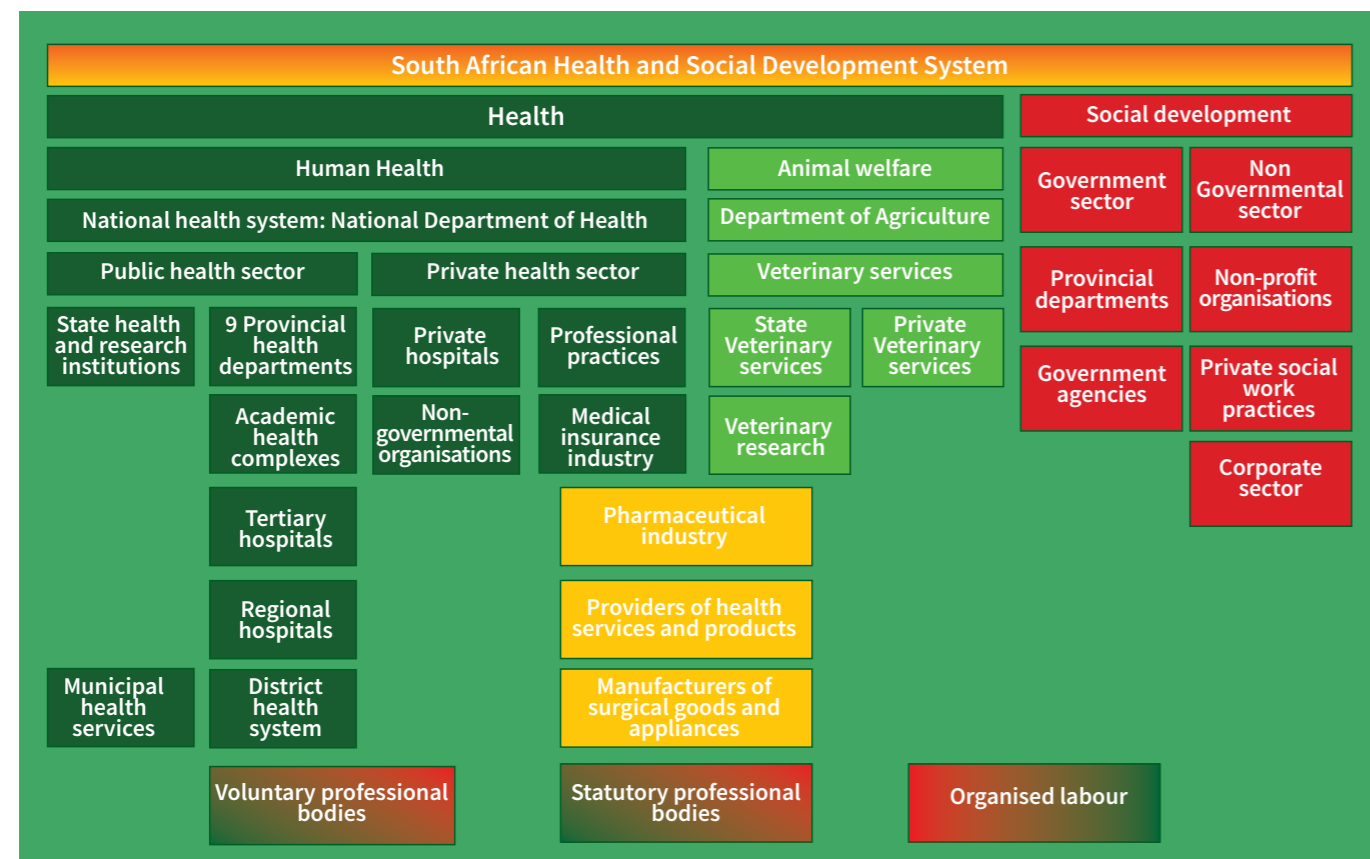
South African Health and Social Development System

Health

Social development

Human Health

Animal welfare

Government sector

Non Governmental sector

National health system: National Department of Health

Department of Agriculture

Public health sector

Private health sector

Veterinary services

Provincial departments

Non-profit organisations

State health and research institutions

9 Provincial health departments

Private hospitals

Professional practices

State Veterinary services

Private Veterinary services

Government agencies

Private social work practices

Academic health complexes

Non-governmental organisations

Medical insurance industry

Veterinary research

Corporate sector

Tertiary hospitals

Pharmaceutical industry

Regional hospitals

Providers of health services and products

Municipal health services

District health system

Manufacturers of surgical goods and appliances

Voluntary professional bodies

Statutory professional bodies

Organised labour